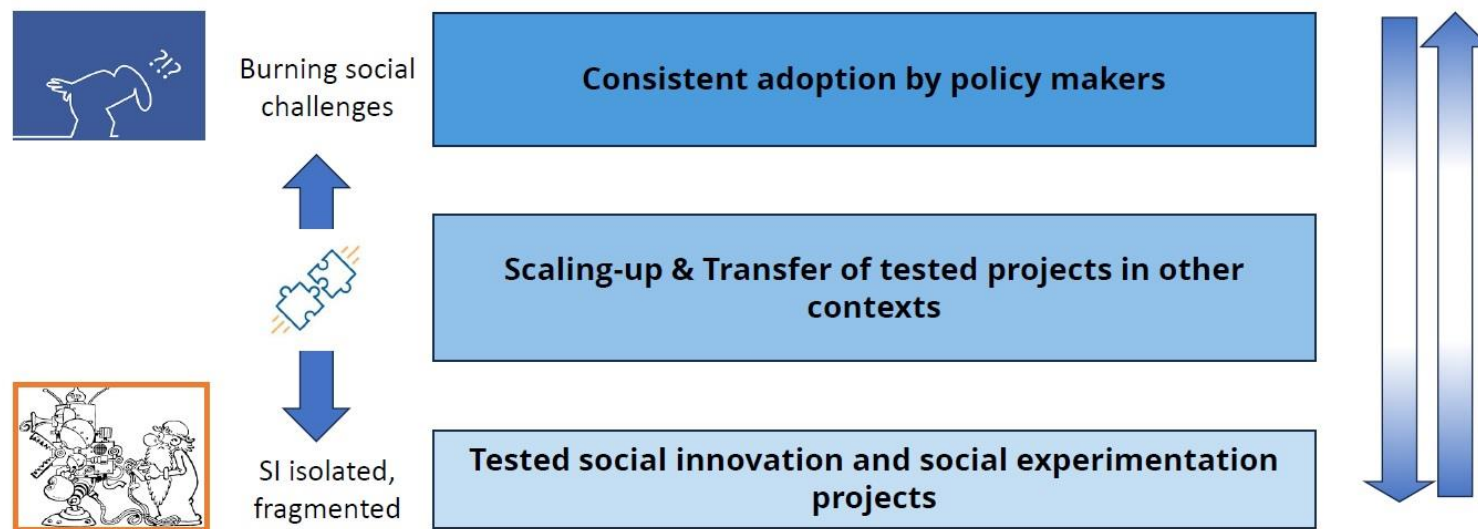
?!?

Burning social challenges

Consistent adoption by policy makers

Scaling-up & Transfer of tested projects in other contexts

SI isolated, fragmented

Tested social innovation and social experimentation projects